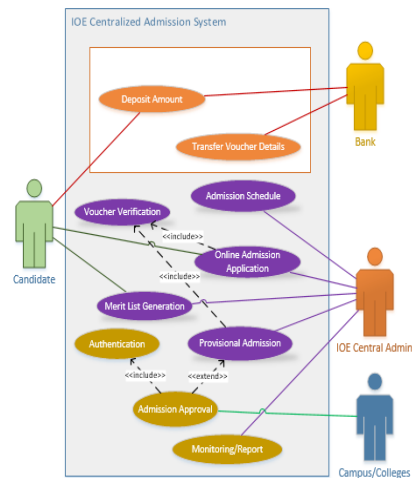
IOE Centralized Admission System

Deposit Amount

Transfer Voucher Details

Bank

Candidate

Admission Schedule

Voucher Verification

<<include>>

Online Admission Application

<<include>>

Merit List Generation

Authentication

Provisional Admission

IOE Central Admin

<<include>>

<<extend>>

Admission Approval

Monitoring/Report

Campus/Colleges